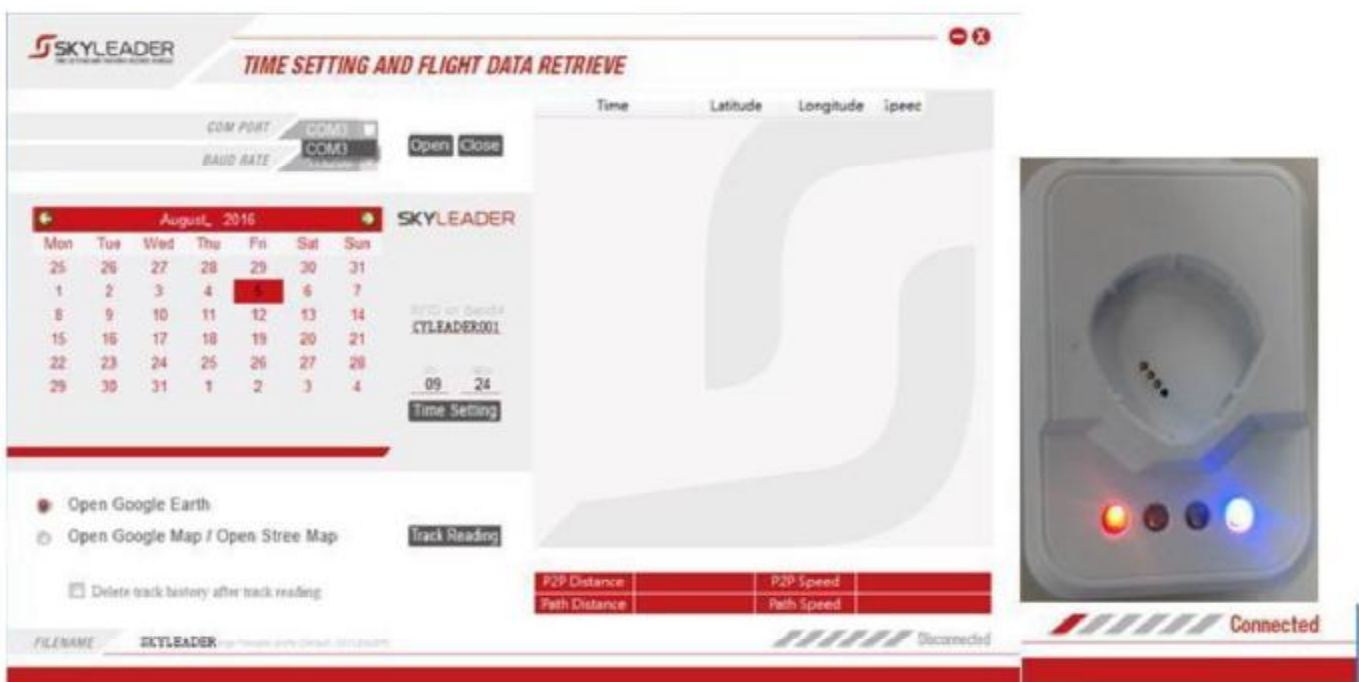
SKYLEADER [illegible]

TIME SETTING AND FLIGHT DATA RETRIEVE

COM PORT COM3
COM3
BAUD RATE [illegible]

Open Close

| Time | Latitude | Longitude | Speec |
|---|---|---|---|

August, 2016

| Mon | Tue | Wed | Thu | Fri | Sat | Sun |
|---|---|---|---|---|---|---|
| 25 | 26 | 27 | 28 | 29 | 30 | 31 |
| 1 | 2 | 3 | 4 | 5 | 6 | 7 |
| 8 | 9 | 10 | 11 | 12 | 13 | 14 |
| 15 | 16 | 17 | 18 | 19 | 20 | 21 |
| 22 | 23 | 24 | 25 | 26 | 27 | 28 |
| 29 | 30 | 31 | 1 | 2 | 3 | 4 |

SKYLEADER

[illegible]
CYLEADER001

09 24
Time Setting

Open Google Earth
Open Google Map / Open Stree Map

Track Reading

Delete track history after track reading

| P2P Distance | | P2P Speed | |
|---|---|---|---|
| Path Distance | | Path Speed | |

FILENAME SKYLEADER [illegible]

Disconnected

Connected